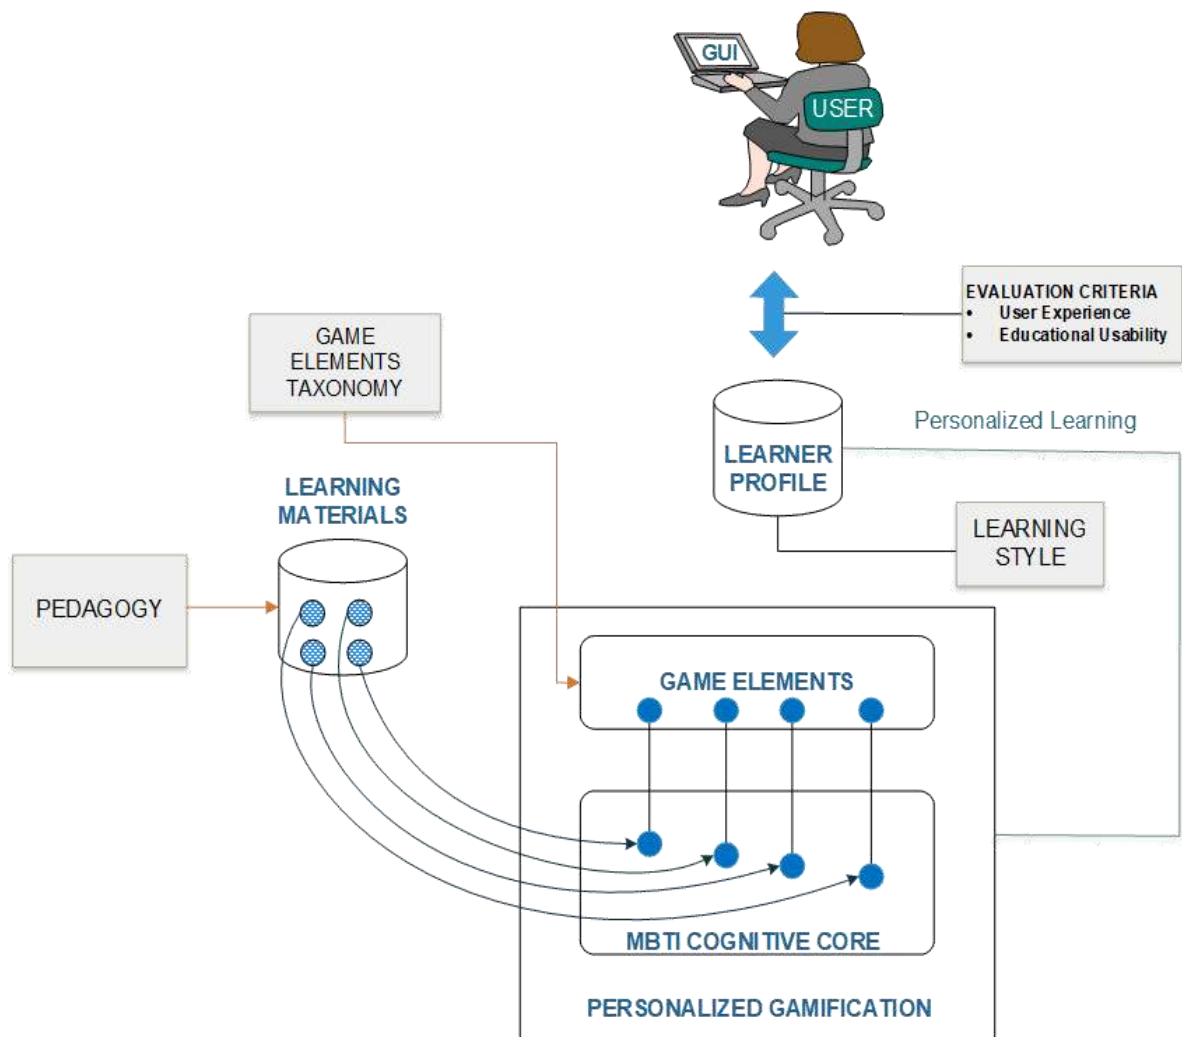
GUI

USER

EVALUATION CRITERIA
- User Experience
- Educational Usability

GAME ELEMENTS TAXONOMY

Personalized Learning

LEARNER PROFILE

LEARNING MATERIALS

LEARNING STYLE

PEDAGOGY

GAME ELEMENTS

MBTI COGNITIVE CORE

PERSONALIZED GAMIFICATION